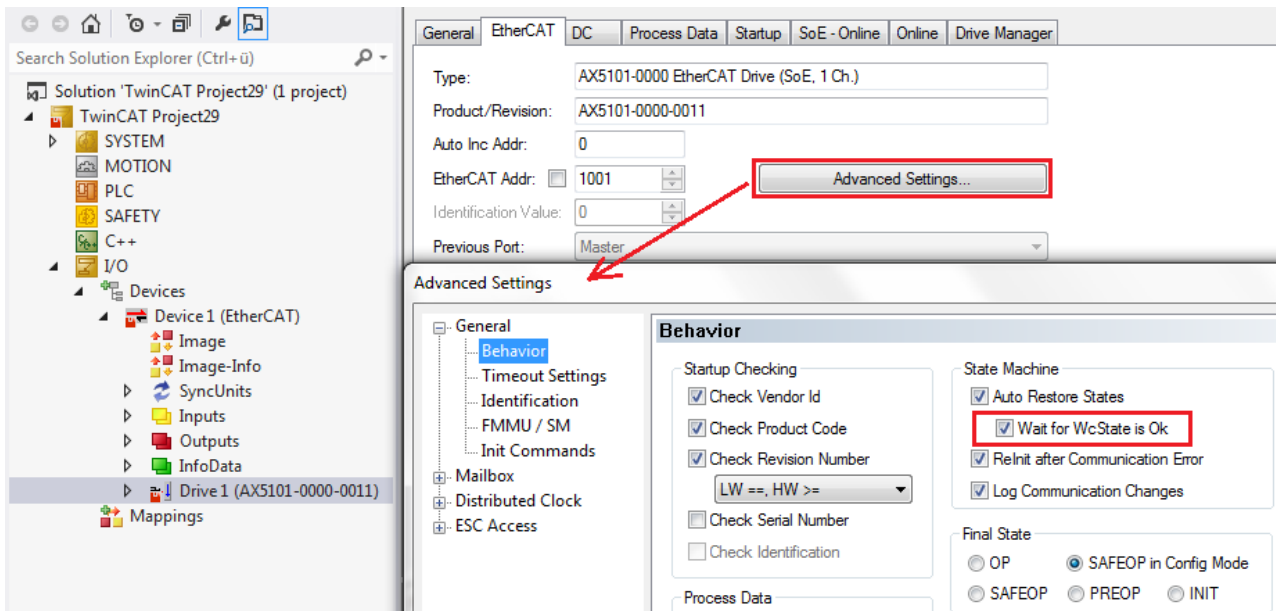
Search Solution Explorer (Ctrl+ü)

Solution 'TwinCAT Project29' (1 project)
TwinCAT Project29
SYSTEM
MOTION
PLC
SAFETY
C++
I/O
Devices
Device 1 (EtherCAT)
Image
Image-Info
SyncUnits
Inputs
Outputs
InfoData
Drive 1 (AX5101-0000-0011)
Mappings

General | EtherCAT | DC | Process Data | Startup | SoE - Online | Online | Drive Manager

Type: AX5101-0000 EtherCAT Drive (SoE, 1 Ch.)
Product/Revision: AX5101-0000-0011
Auto Inc Addr: 0
EtherCAT Addr: 1001
Advanced Settings...
Identification Value: 0
Previous Port: Master

Advanced Settings

General
Behavior
Timeout Settings
Identification
FMMU / SM
Init Commands
Mailbox
Distributed Clock
ESC Access

Behavior

Startup Checking
Check Vendor Id
Check Product Code
Check Revision Number
LW ==, HW >=
Check Serial Number
Check Identification

Process Data

State Machine
Auto Restore States
Wait for WcState is Ok
ReInit after Communication Error
Log Communication Changes

Final State
OP
SAFEOP in Config Mode
SAFEOP
PREOP
INIT